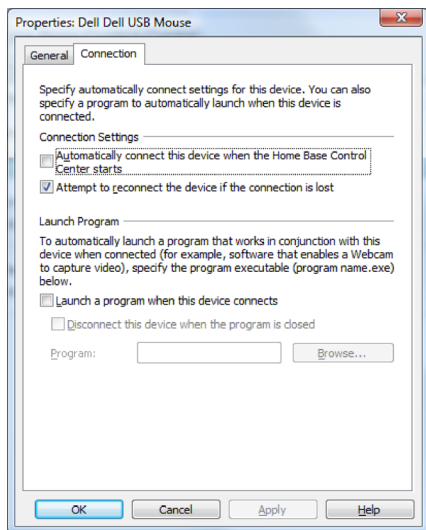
Properties: Dell Dell USB Mouse

General Connection

Specify automatically connect settings for this device. You can also specify a program to automatically launch when this device is connected.

Connection Settings

Automatically connect this device when the Home Base Control Center starts

Attempt to reconnect the device if the connection is lost

Launch Program

To automatically launch a program that works in conjunction with this device when connected (for example, software that enables a Webcam to capture video), specify the program executable (program name.exe) below.

Launch a program when this device connects

Disconnect this device when the program is closed

Program:

Browse...

OK Cancel Apply Help